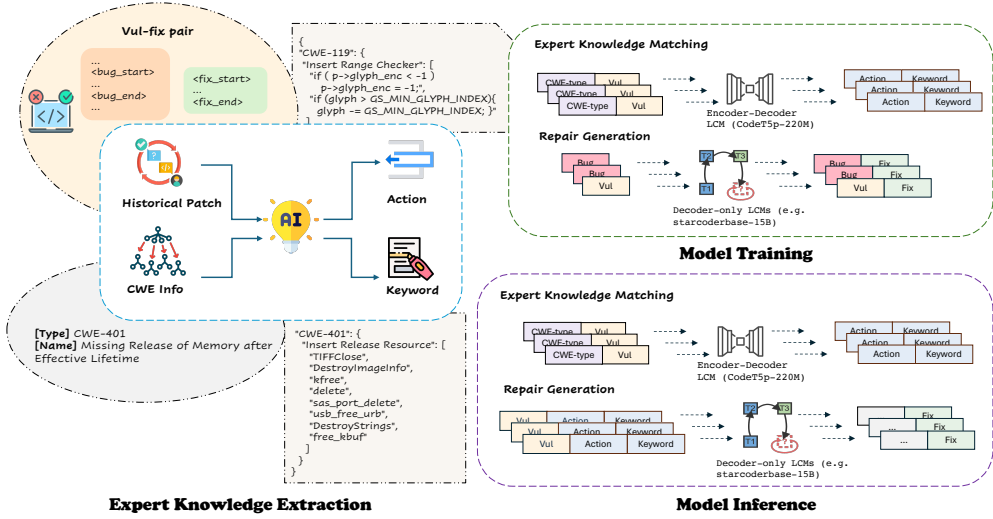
Vul-fix pair

...
<bug_start>
...
<bug_end>
...

<fix_start>
...
<fix_end>

Historical Patch

CWE Info

AI

Action

Keyword

[Type] CWE-401
[Name] Missing Release of Memory after Effective Lifetime

{
"CWE-119": {
"Insert Range Checker": [
"if ( p->glyph_enc < -1 )
p->glyph_enc = -1;",
"if (glyph > GS_MIN_GLYPH_INDEX){
glyph -= GS_MIN_GLYPH_INDEX; }"

"CWE-401": {
"Insert Release Resource": [
"TIFFClose",
"DestroyImageInfo",
"kfree",
"delete",
"sas_port_delete",
"usb_free_urb",
"DestroyStrings",
"free_kbuf"
]
}
}

Expert Knowledge Extraction

Expert Knowledge Matching

CWE-type | Vul
CWE-type | Vul
CWE-type | Vul

Encoder-Decoder LCM (CodeT5p-220M)

Action | Keyword
Action | Keyword
Action | Keyword

Repair Generation

Bug
Bug
Vul

T2 T3 T1

Decoder-only LCMs (e.g. starcoderbase-15B)

Bug | Fix
Bug | Fix
Vul | Fix

Model Training

Expert Knowledge Matching

CWE-type | Vul
CWE-type | Vul
CWE-type | Vul

Encoder-Decoder LCM (CodeT5p-220M)

Action | Keyword
Action | Keyword
Action | Keyword

Repair Generation

Vul | Action | Keyword
Vul | Action | Keyword
Vul | Action | Keyword

T2 T3 T1

Decoder-only LCMs (e.g. starcoderbase-15B)

... | Fix
... | Fix
... | Fix

Model Inference